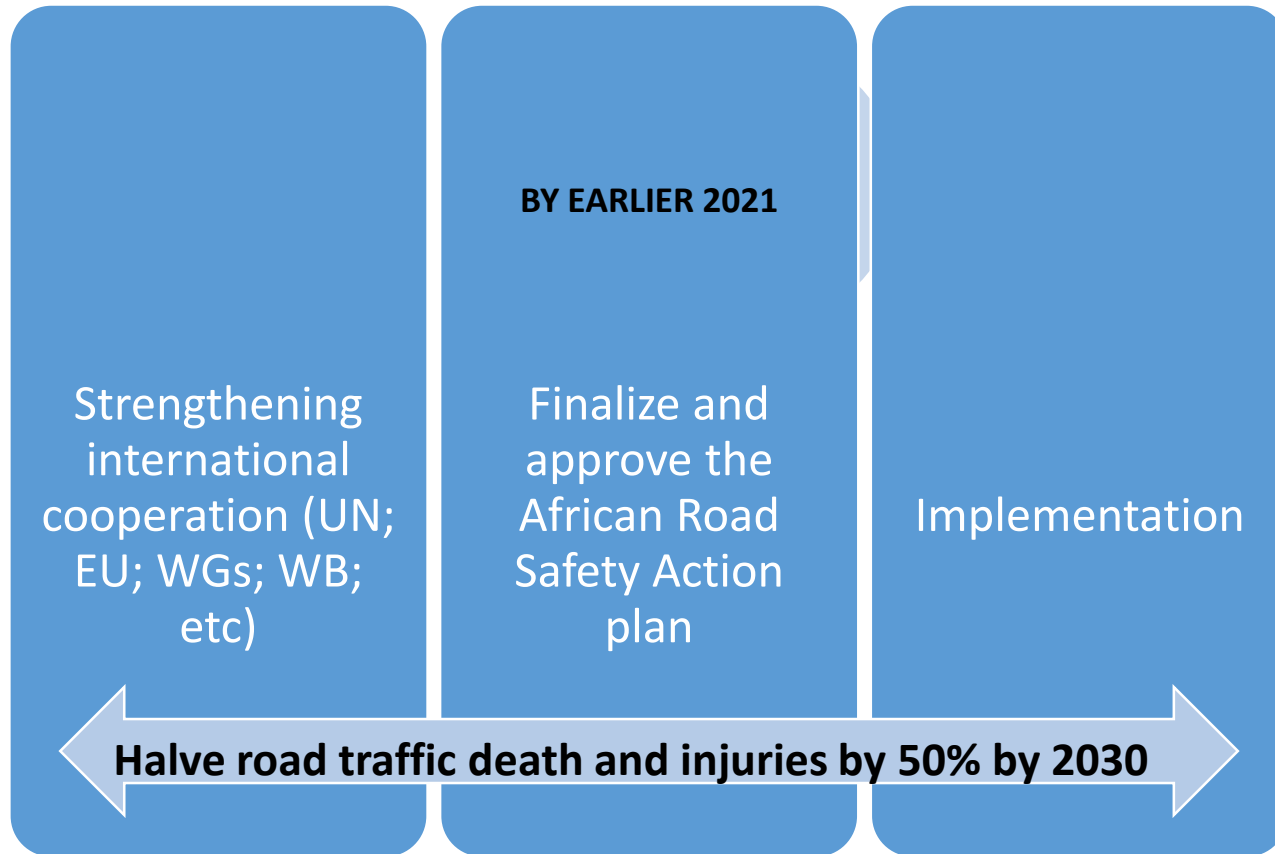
Strengthening international cooperation (UN; EU; WGs; WB; etc)

BY EARLIER 2021

Finalize and approve the African Road Safety Action plan

Implementation

Halve road traffic death and injuries by 50% by 2030